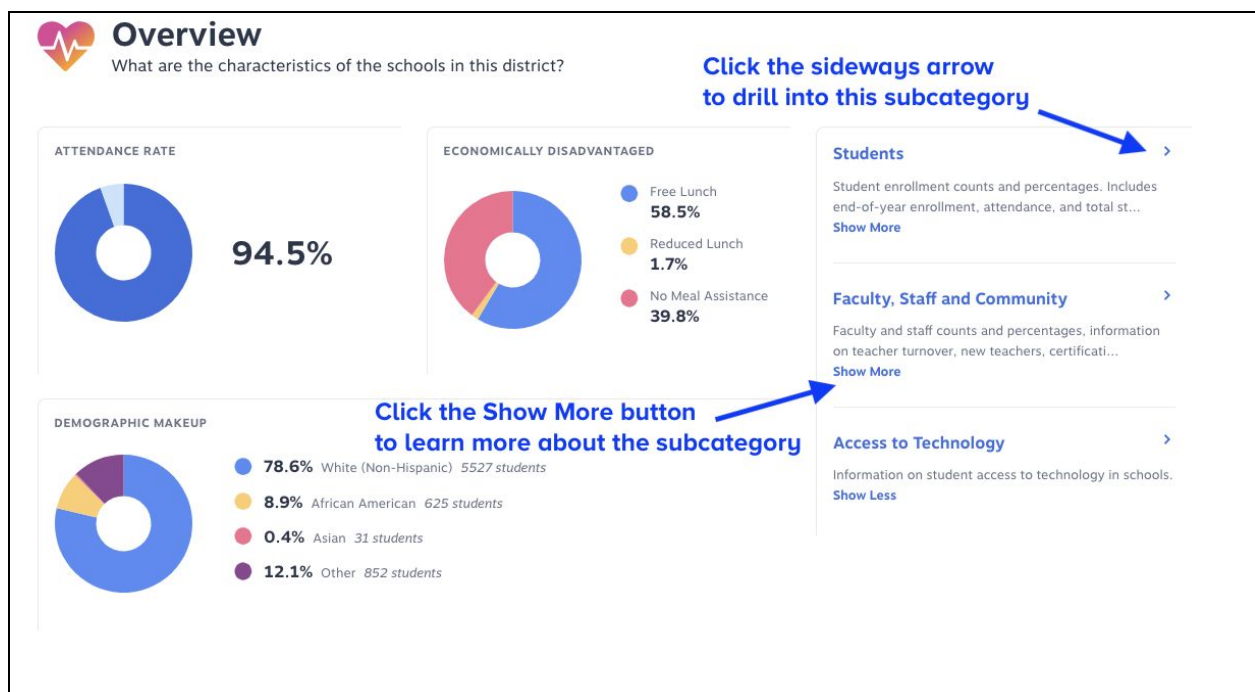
Overview
What are the characteristics of the schools in this district?

Click the sideways arrow to drill into this subcategory

ATTENDANCE RATE
94.5%

ECONOMICALLY DISADVANTAGED
Free Lunch
58.5%
Reduced Lunch
1.7%
No Meal Assistance
39.8%

Students >
Student enrollment counts and percentages. Includes end-of-year enrollment, attendance, and total st...
Show More

Faculty, Staff and Community >
Faculty and staff counts and percentages, information on teacher turnover, new teachers, certificati...
Show More

Click the Show More button to learn more about the subcategory

DEMOGRAPHIC MAKEUP
78.6% White (Non-Hispanic) 5527 students
8.9% African American 625 students
0.4% Asian 31 students
12.1% Other 852 students

Access to Technology >
Information on student access to technology in schools.
Show Less